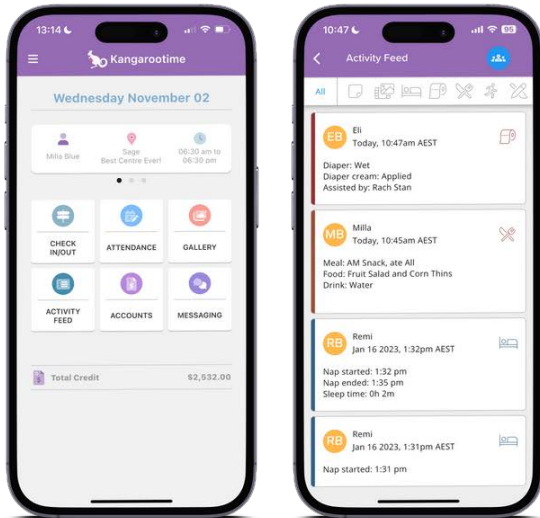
13:14
Kangarootime
Wednesday November 02
Milla Blue
Sage
Best Centre Ever!
06:30 am to 06:30 pm
CHECK IN/OUT
ATTENDANCE
GALLERY
ACTIVITY FEED
ACCOUNTS
MESSAGING
Total Credit
$2,532.00

10:47
86
Activity Feed
All
EB
Eli
Today, 10:47am AEST
Diaper: Wet
Diaper cream: Applied
Assisted by: Rach Stan
MB
Milla
Today, 10:45am AEST
Meal: AM Snack, ate All
Food: Fruit Salad and Corn Thins
Drink: Water
RB
Remi
Jan 16 2023, 1:32pm AEST
Nap started: 1:32 pm
Nap ended: 1:35 pm
Sleep time: 0h 2m
RB
Remi
Jan 16 2023, 1:31pm AEST
Nap started: 1:31 pm